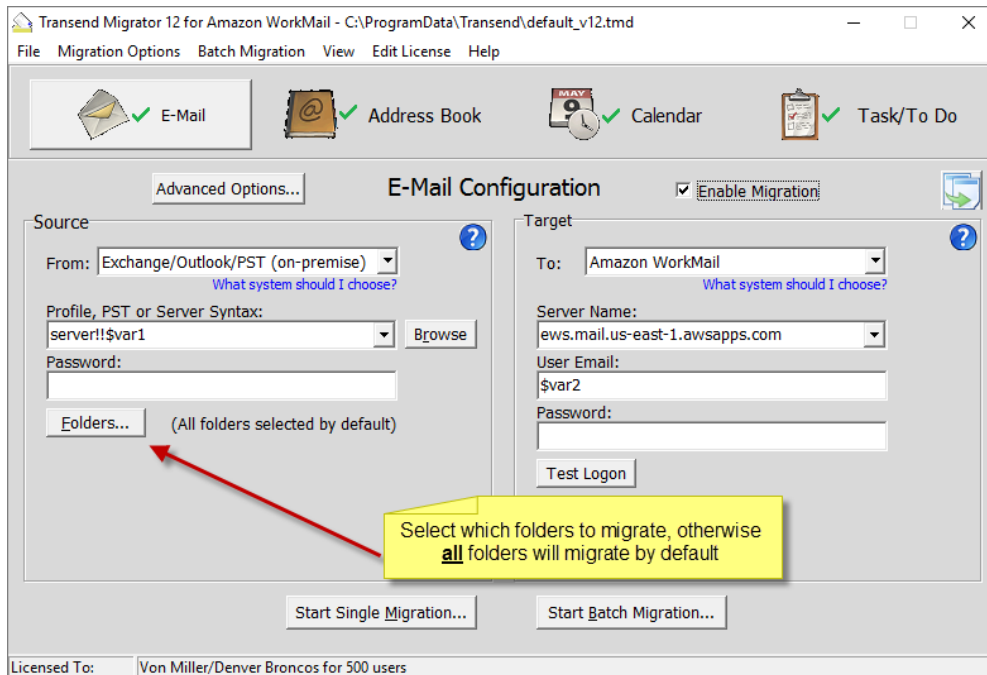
Transend Migrator 12 for Amazon WorkMail - C:\ProgramData\Transend\default_v12.tmd

File Migration Options Batch Migration View Edit License Help

E-Mail Address Book MAY 9 Calendar Task/To Do

Advanced Options...

E-Mail Configuration

Enable Migration

Source

From: Exchange/Outlook/PST (on-premise)

What system should I choose?

Profile, PST or Server Syntax:

server!!$var1

Browse

Password:

Folders... (All folders selected by default)

Target

To: Amazon WorkMail

What system should I choose?

Server Name:

ews.mail.us-east-1.awsapps.com

User Email:

$var2

Password:

Test Logon

Select which folders to migrate, otherwise **all** folders will migrate by default

Start Single Migration... Start Batch Migration...

Licensed To: Von Miller/Denver Broncos for 500 users